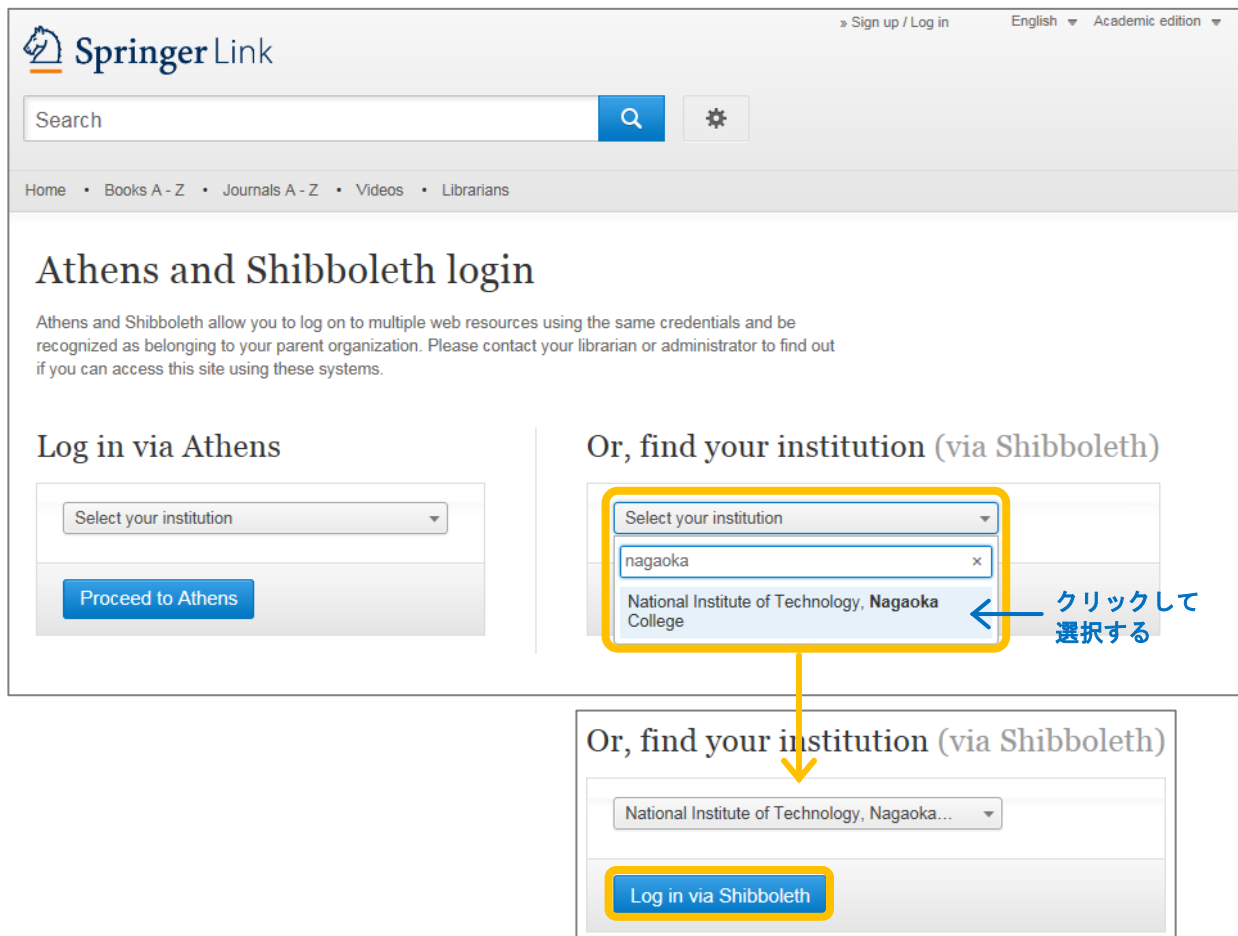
Springer Link

» Sign up / Log in

English

Academic edition

Search

Home • Books A - Z • Journals A - Z • Videos • Librarians

Athens and Shibboleth login

Athens and Shibboleth allow you to log on to multiple web resources using the same credentials and be recognized as belonging to your parent organization. Please contact your librarian or administrator to find out if you can access this site using these systems.

Log in via Athens

Select your institution

Proceed to Athens

Or, find your institution (via Shibboleth)

Select your institution

nagaoka

×

National Institute of Technology, Nagaoka College

クリックして
選択する

Or, find your institution (via Shibboleth)

National Institute of Technology, Nagaoka...

Log in via Shibboleth